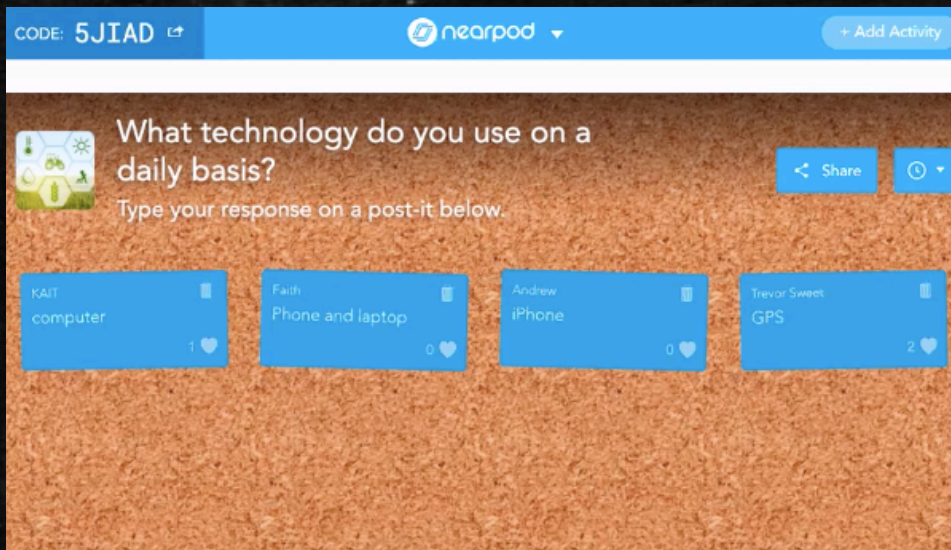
CODE: 5JIAD

nearpod

+ Add Activity

What technology do you use on a daily basis?

Type your response on a post-it below.

Share

KAIT
computer
1

Faith
Phone and laptop
0

Andrew
iPhone
0

Trevor Sweet
GPS
2